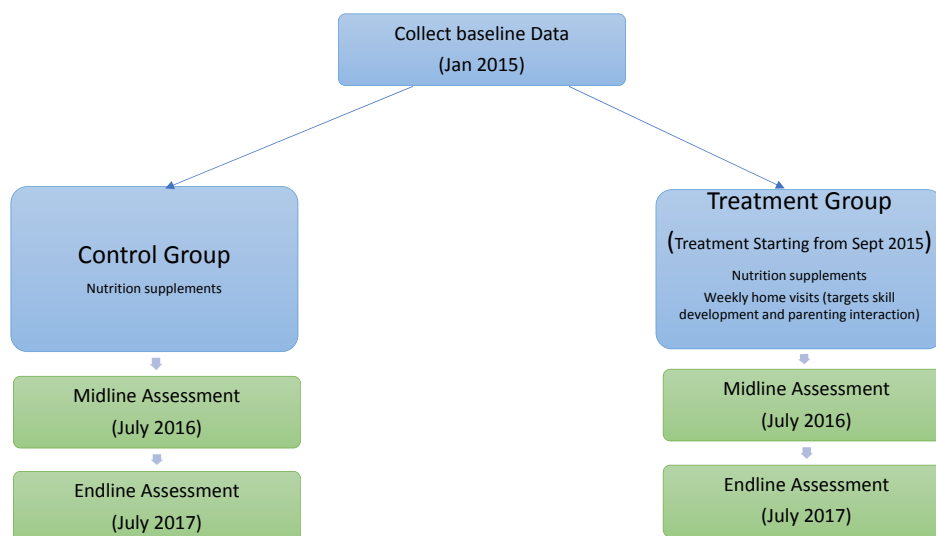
Collect baseline Data
(Jan 2015)

Control Group
Nutrition supplements

Midline Assessment
(July 2016)

Endline Assessment
(July 2017)

Treatment Group
(Treatment Starting from Sept 2015)
Nutrition supplements
Weekly home visits (targets skill development and parenting interaction)

Midline Assessment
(July 2016)

Endline Assessment
(July 2017)